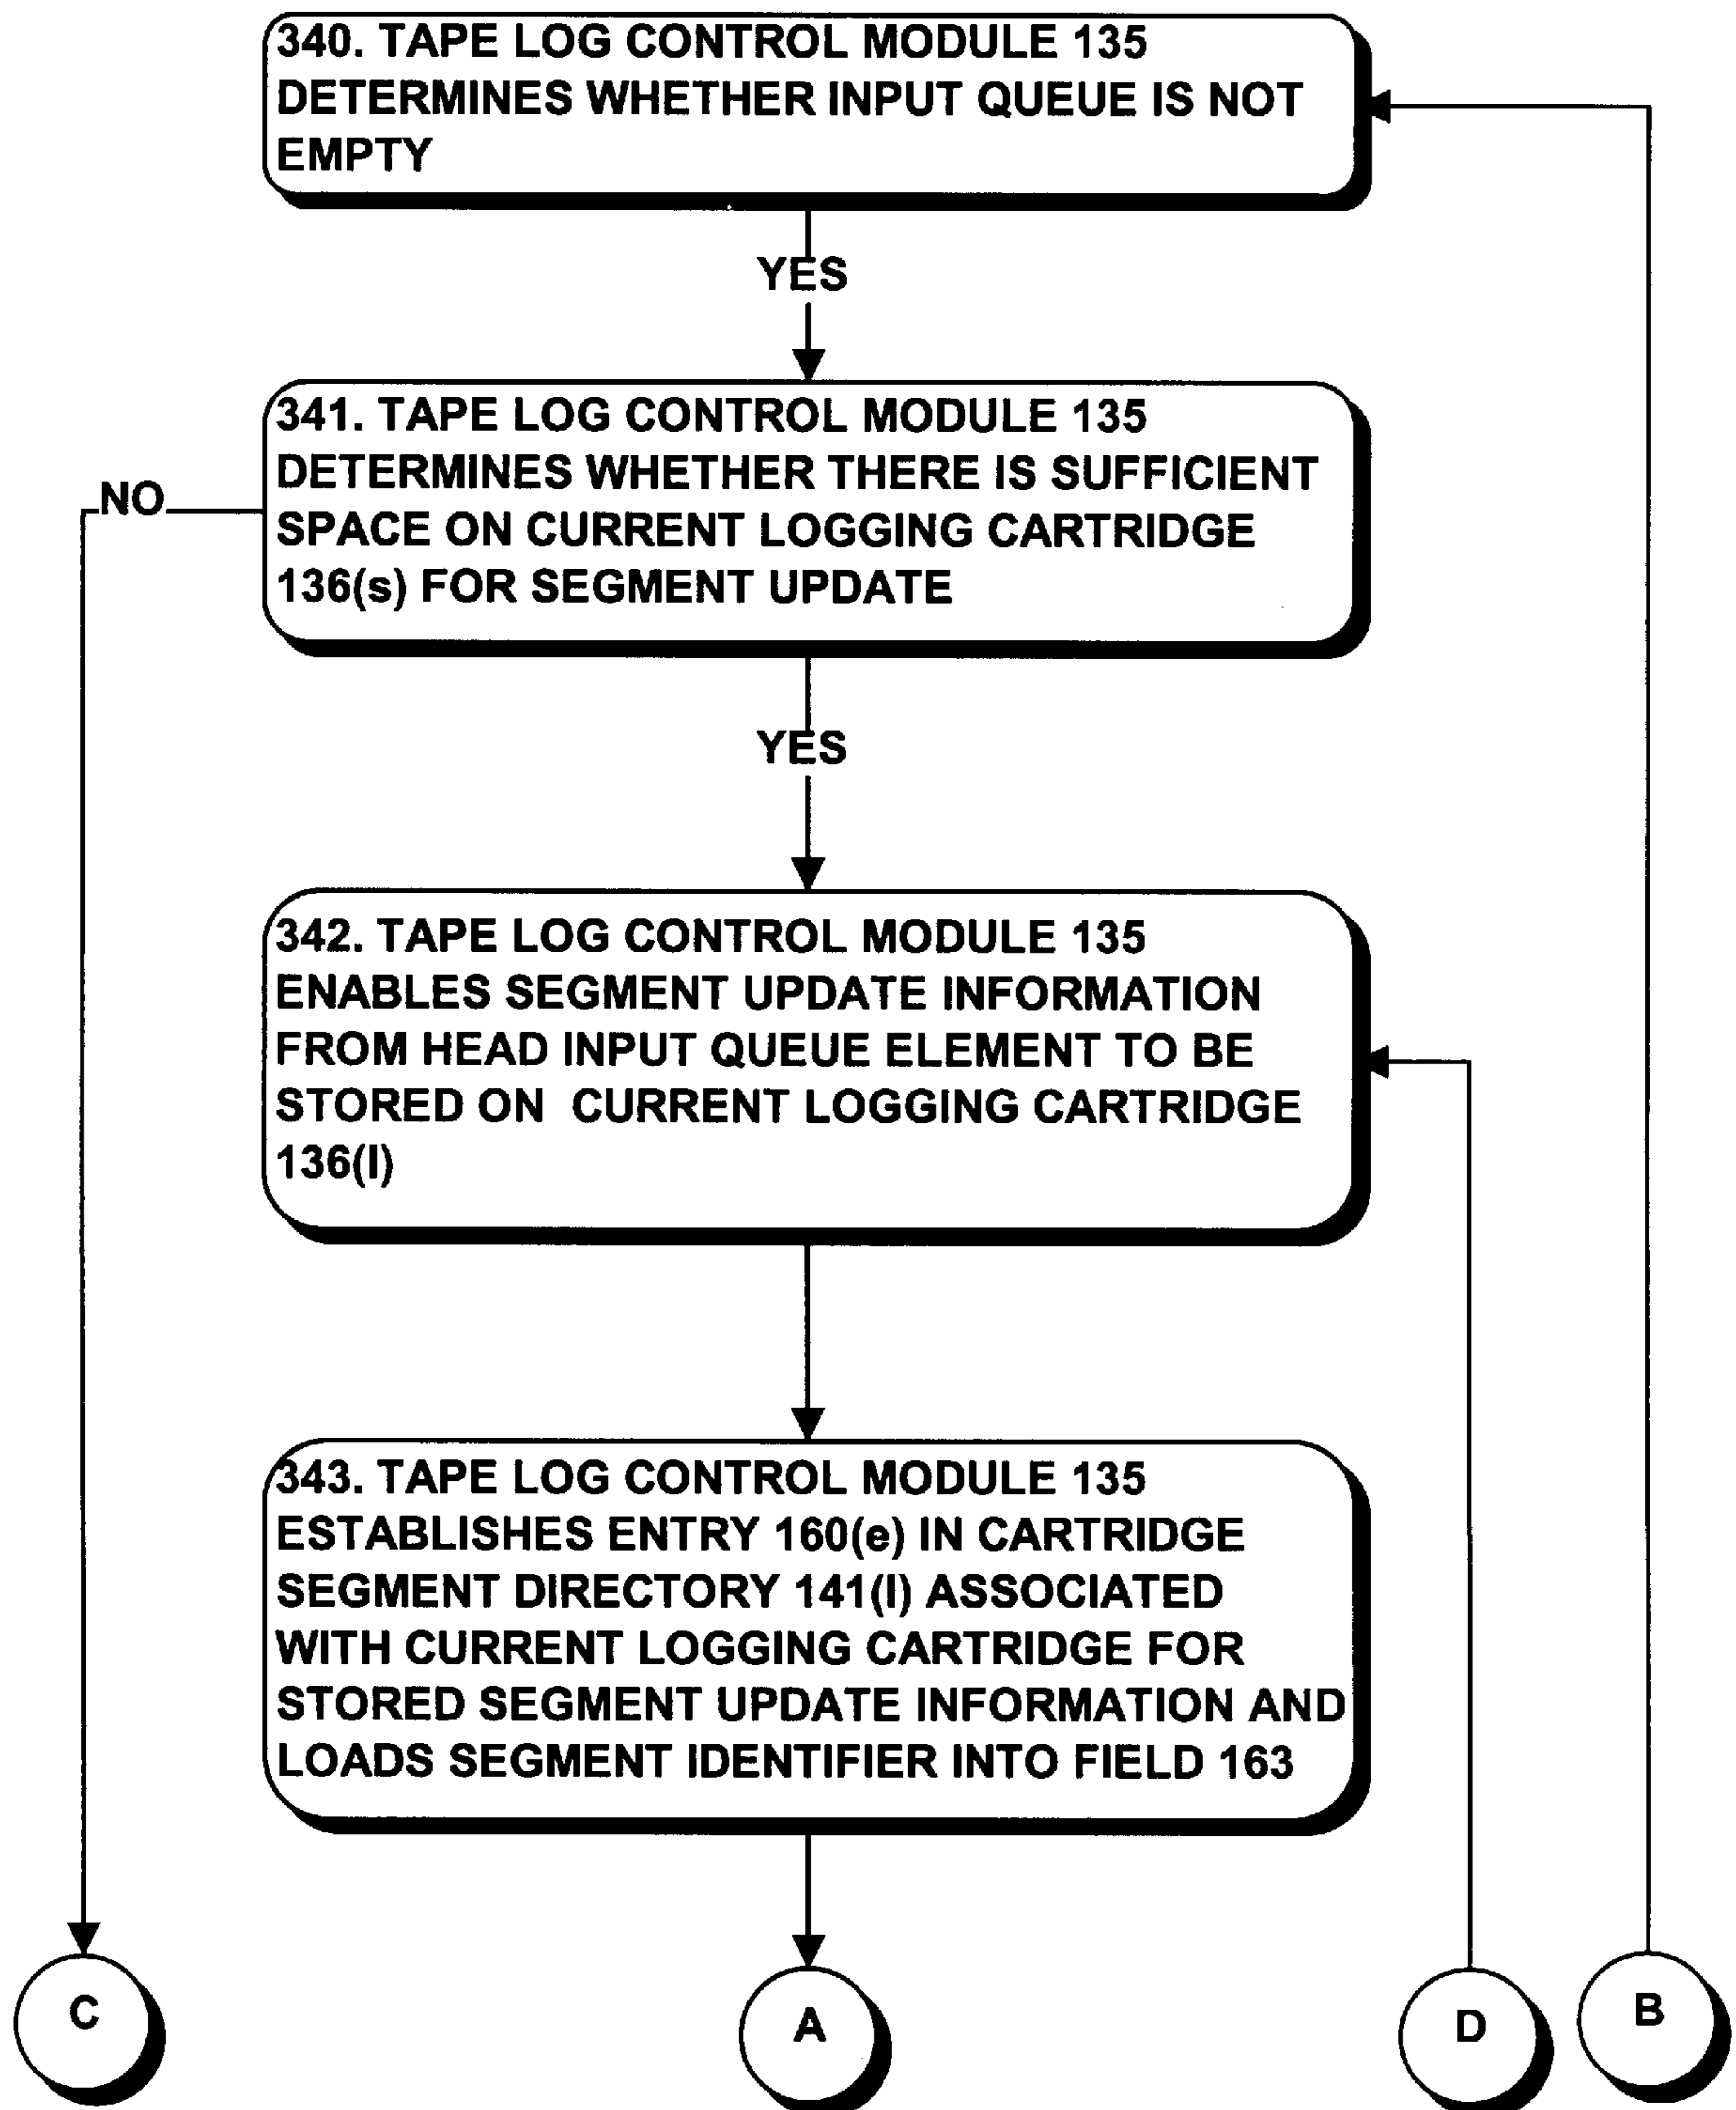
340. TAPE LOG CONTROL MODULE 135 DETERMINES WHETHER INPUT QUEUE IS NOT EMPTY

YES

341. TAPE LOG CONTROL MODULE 135 DETERMINES WHETHER THERE IS SUFFICIENT SPACE ON CURRENT LOGGING CARTRIDGE 136(s) FOR SEGMENT UPDATE

NO

YES

342. TAPE LOG CONTROL MODULE 135 ENABLES SEGMENT UPDATE INFORMATION FROM HEAD INPUT QUEUE ELEMENT TO BE STORED ON CURRENT LOGGING CARTRIDGE 136(l)

343. TAPE LOG CONTROL MODULE 135 ESTABLISHES ENTRY 160(e) IN CARTRIDGE SEGMENT DIRECTORY 141(l) ASSOCIATED WITH CURRENT LOGGING CARTRIDGE FOR STORED SEGMENT UPDATE INFORMATION AND LOADS SEGMENT IDENTIFIER INTO FIELD 163

C

A

D

B